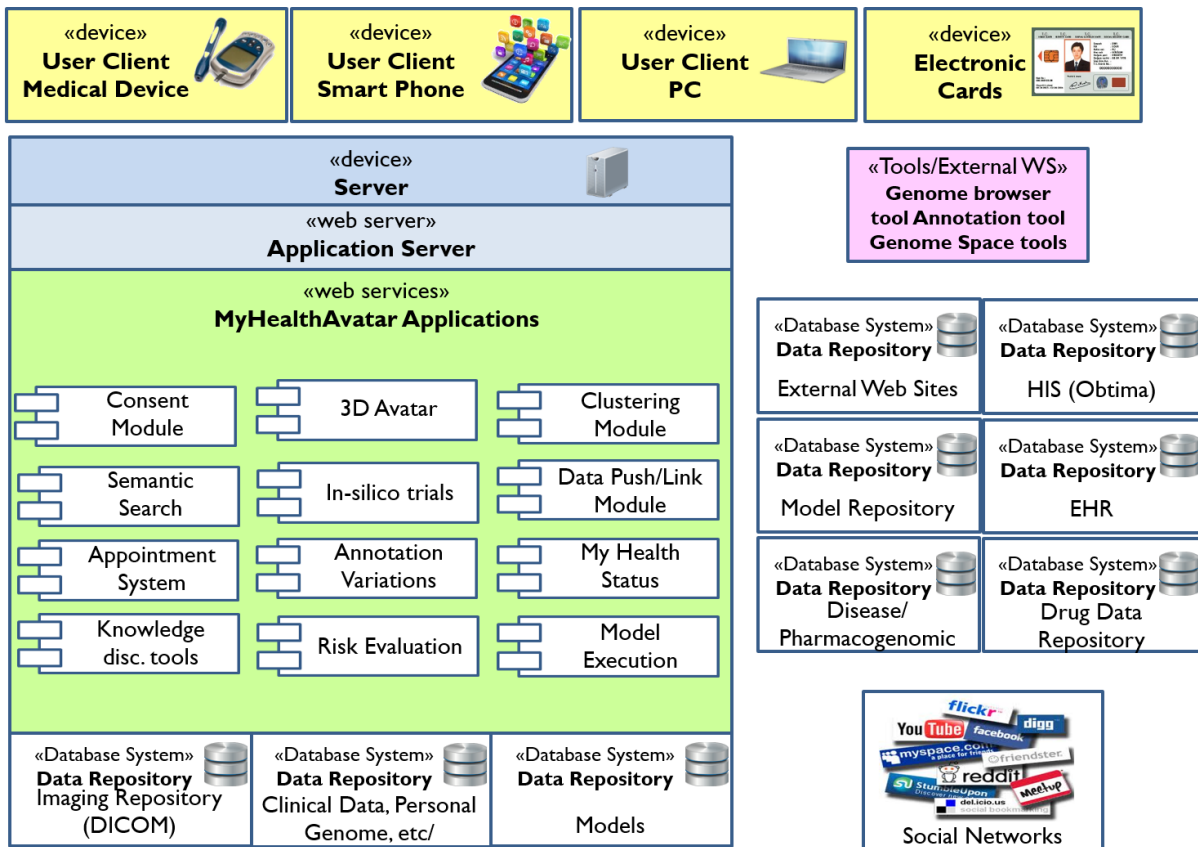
«device»
User Client
Medical Device

«device»
User Client
Smart Phone

«device»
User Client
PC

«device»
Electronic
Cards

«device»
Server

«web server»
Application Server

«web services»
MyHealthAvatar Applications

Consent Module

3D Avatar

Clustering Module

Semantic Search

In-silico trials

Data Push/Link Module

Appointment System

Annotation Variations

My Health Status

Knowledge disc. tools

Risk Evaluation

Model Execution

«Database System»
Data Repository
Imaging Repository (DICOM)

«Database System»
Data Repository
Clinical Data, Personal Genome, etc/

«Database System»
Data Repository
Models

«Tools/External WS»
Genome browser tool Annotation tool Genome Space tools

«Database System»
Data Repository
External Web Sites

«Database System»
Data Repository
HIS (Obtima)

«Database System»
Data Repository
Model Repository

«Database System»
Data Repository
EHR

«Database System»
Data Repository
Disease/ Pharmacogenomic

«Database System»
Data Repository
Drug Data Repository

flickr
YouTube
digg
facebook
myspace.com
friendster
reddit
StumbleUpon
Meetup
del.icio.us
Social Networks